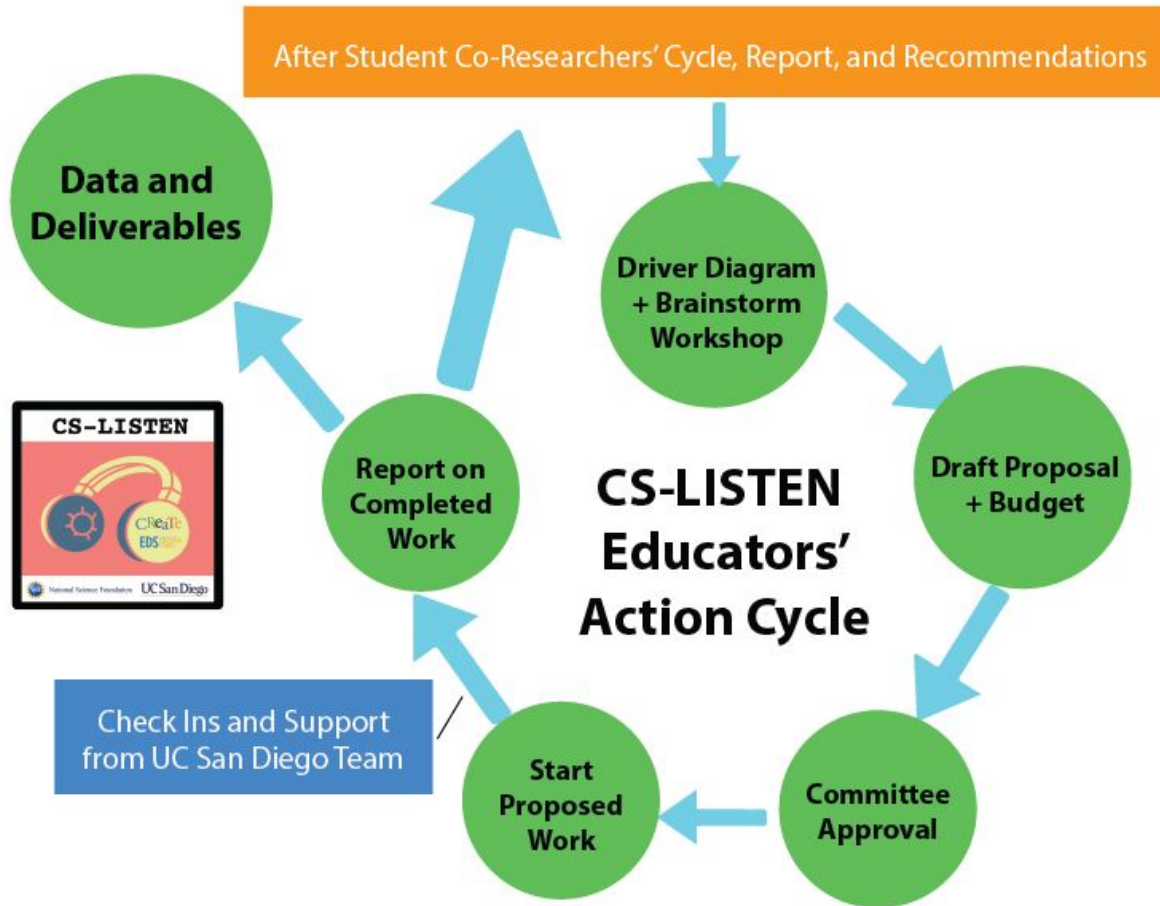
After Student Co-Researchers' Cycle, Report, and Recommendations

Data and Deliverables

Driver Diagram + Brainstorm Workshop

Draft Proposal + Budget

Committee Approval

Start Proposed Work

Report on Completed Work

CS-LISTEN Educators' Action Cycle

CS-LISTEN

CReaTe

EDS

National Science Foundation

UC San Diego

Check Ins and Support from UC San Diego Team